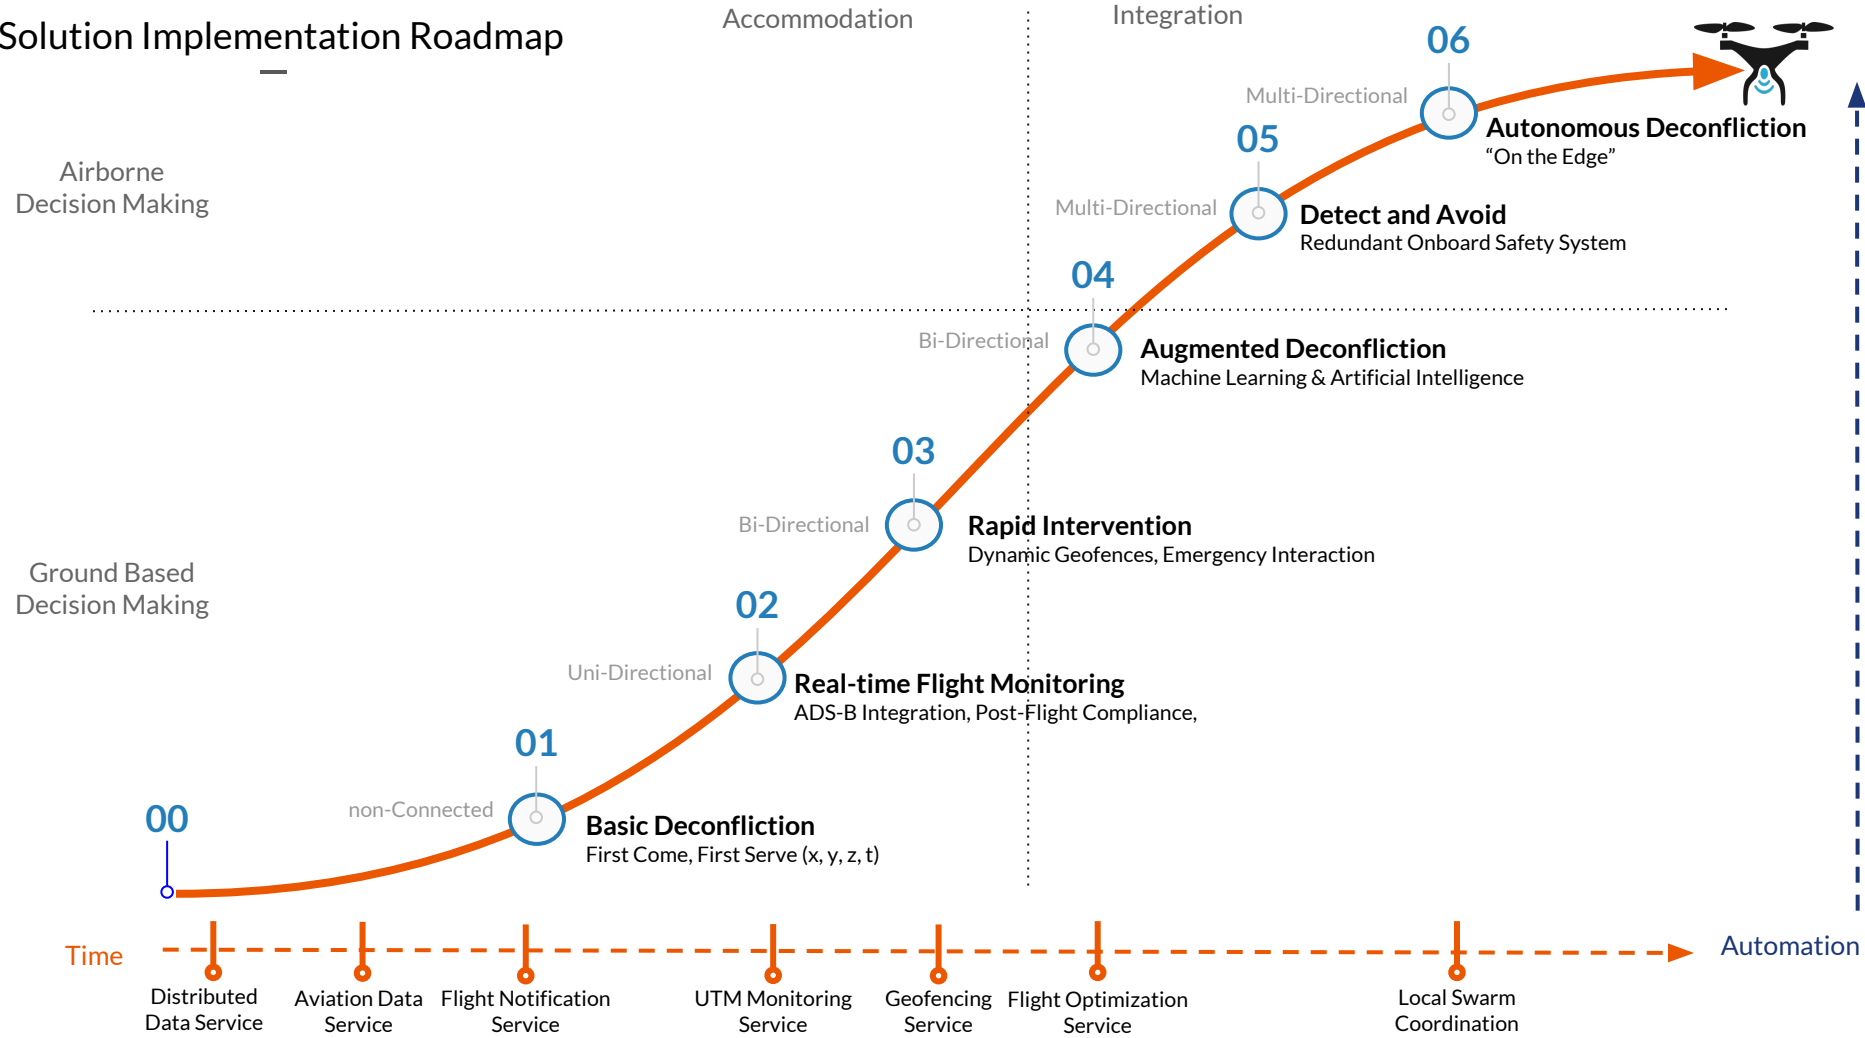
Solution Implementation Roadmap

Accommodation

Integration

Airborne Decision Making

Ground Based Decision Making

06
Multi-Directional
Autonomous Deconfliction
“On the Edge”

05
Multi-Directional
Detect and Avoid
Redundant Onboard Safety System

04
Bi-Directional
Augmented Deconfliction
Machine Learning & Artificial Intelligence

03
Bi-Directional
Rapid Intervention
Dynamic Geofences, Emergency Interaction

02
Uni-Directional
Real-time Flight Monitoring
ADS-B Integration, Post-Flight Compliance,

01
non-Connected
Basic Deconfliction
First Come, First Serve (x, y, z, t)

00

Time

Automation

Distributed Data Service

Aviation Data Service

Flight Notification Service

UTM Monitoring Service

Geofencing Service

Flight Optimization Service

Local Swarm Coordination